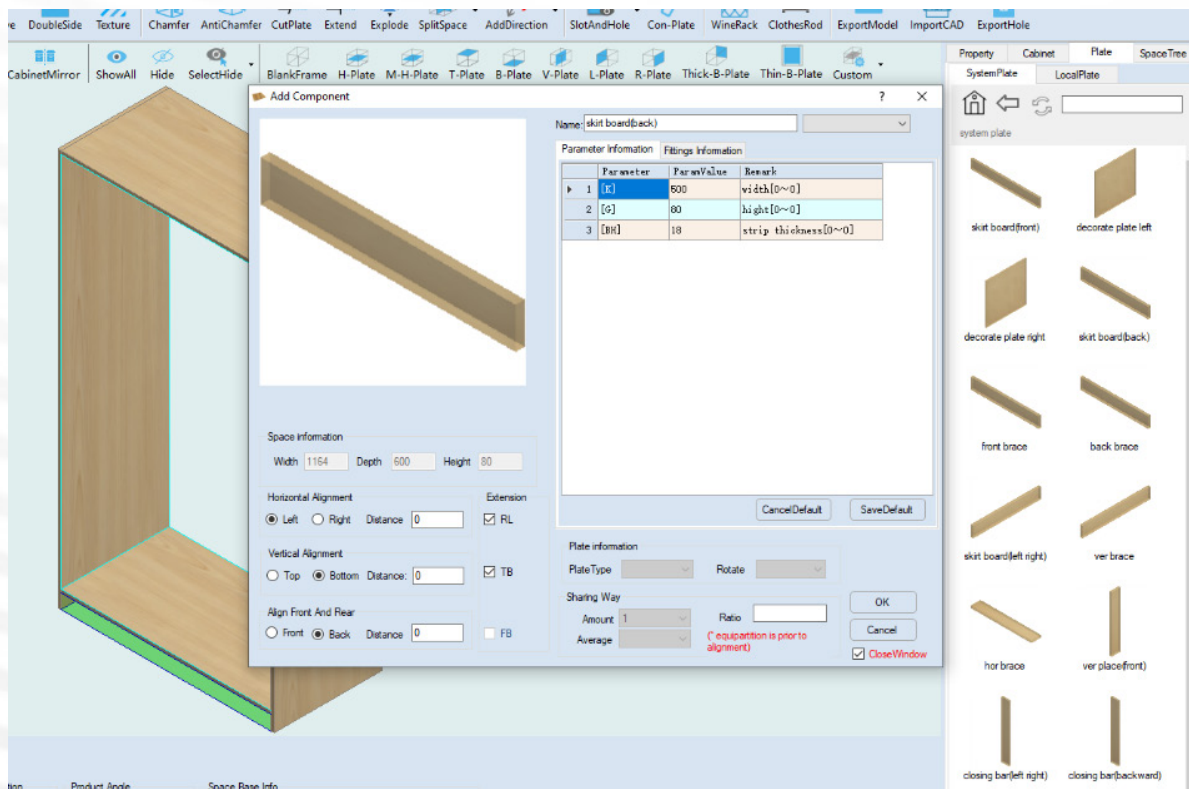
e DoubleSide Texture Chamfer AntiChamfer CutPlate Extend Explode SplitSpace AddDirection SlotAndHole Con-Plate WineRack ClothesRod ExportModel ImportCAD ExportHole

CabinetMirror ShowAll Hide SelectHide BlankFrame H-Plate M-H-Plate T-Plate B-Plate V-Plate L-Plate R-Plate Thick-B-Plate Thin-B-Plate Custom

Property Cabinet Plate SpaceTree
SystemPlate LocalPlate
system plate

skirt board(front) decorate plate left
decorate plate right skirt board(back)
front brace back brace
skirt board(left right) ver brace
hor brace ver place(front)
closing bar(left right) closing bar(backward)

Add Component ? ×

Name: skirt board(back)

Parameter Information Fittings Information

| | Parameter | ParamValue | Remark |
|---|---|---|---|
| 1 | [K] | 500 | width[0~0] |
| 2 | [G] | 80 | hight[0~0] |
| 3 | [BH] | 18 | strip thickness[0~0] |

CancelDefault SaveDefault

Space information
Width 1164 Depth 600 Height 80

Horizontal Alignment
Left Right Distance 0

Extension
RL
TB
FB

Vertical Alignment
Top Bottom Distance: 0

Align Front And Rear
Front Back Distance 0

Plate information
PlateType Rotate

Sharing Way
Amount 1 Ratio
Average
(* equipartition is prior to alignment)

OK
Cancel
CloseWindow

tion Product Angle Space Base Info